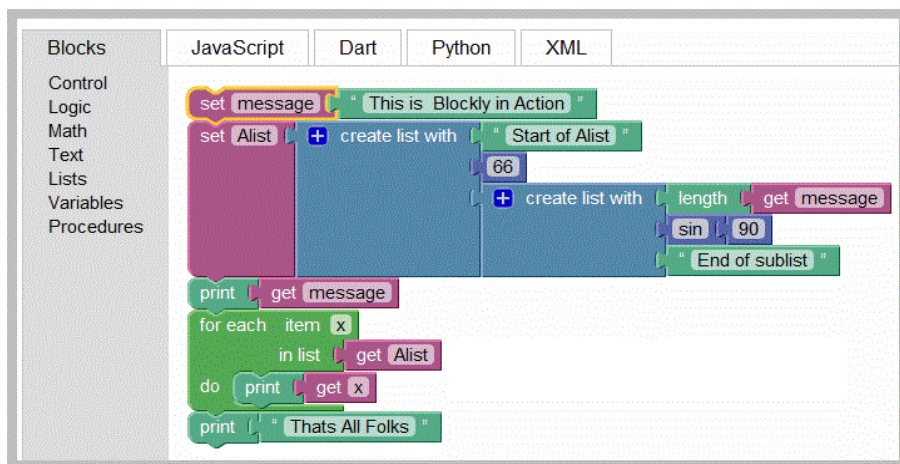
Blocks JavaScript Dart Python XML

Control
Logic
Math
Text
Lists
Variables
Procedures

set message " This is Blockly in Action "
set Alist + create list with " Start of Alist "
66
+ create list with length get message
sin 90
" End of sublist "
print get message
for each item x
in list get Alist
do print get x
print " Thats All Folks "